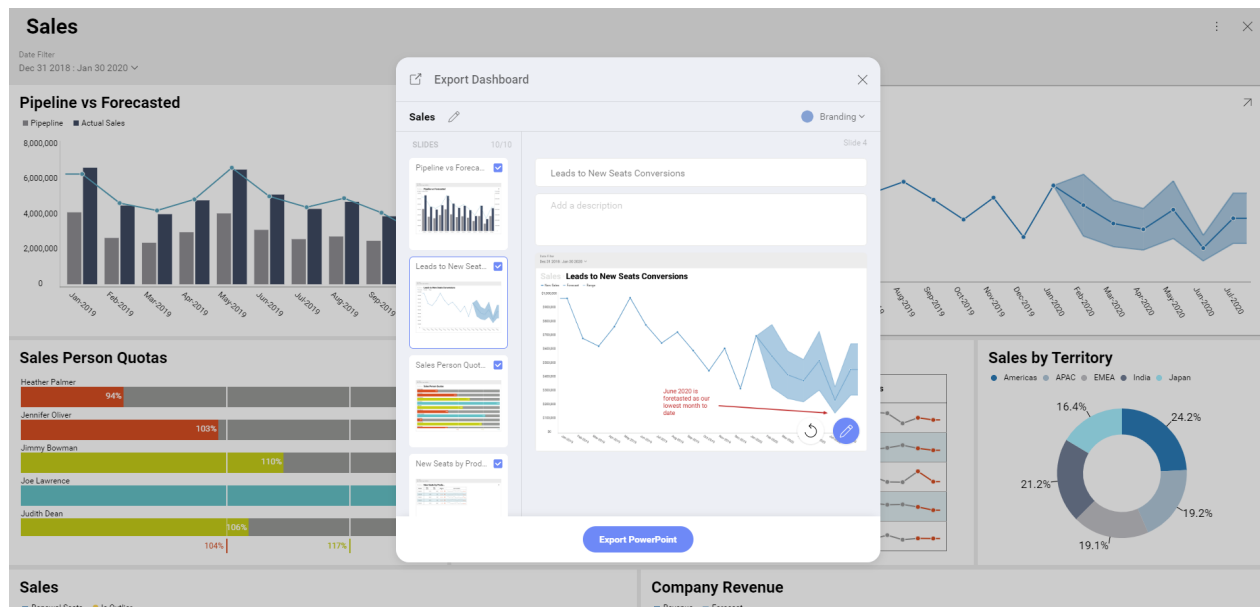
Sales

Date Filter
Dec 31 2018 : Jan 30 2020

Pipeline vs Forecasted
Pipeline Actual Sales
8,000,000
6,000,000
4,000,000
2,000,000
0
Jan-2019 Feb-2019 Mar-2019 Apr-2019 May-2019 Jun-2019 Jul-2019 Aug-2019 Sep-2019

Aug-2019 Sep-2019 Oct-2019 Nov-2019 Dec-2019 Jan-2020 Feb-2020 Mar-2020 Apr-2020 May-2020 Jun-2020 Jul-2020

Sales Person Quotas
Heather Palmer 94%
Jennifer Oliver 103%
Jimmy Bowman 110%
Joe Lawrence
Judith Dean 106%
104% 117%

Sales by Territory
Americas APAC EMEA India Japan
16.4% 24.2% 21.2% 19.2% 19.1%

Sales
Company Revenue

Export Dashboard
Sales
Branding
SLIDES 10/10
Pipeline vs Foreca...
Leads to New Seat...
Sales Person Quot...
New Seats by Prod...
Slide 4
Leads to New Seats Conversions
Add a description
Leads to New Seats Conversions
June 2020 is forecasted as our lowest month to date
Export PowerPoint